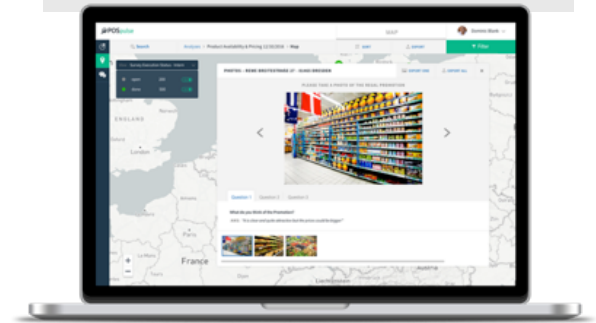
POSpulse

Search

Analyses › Product Availability & Pricing 12/30/2016 › Map

MAP

Dominic Block

List

Upload

Filter

Survey Execution Status - Select

open

done

ENGLAND

PHOTOS - REWE BREITESTRASSE 37 - 51465 BREMEN

EXPORT ONE

EXPORT ALL

PLEASE TAKE A PHOTO OF THE REGAL PROMOTION

Question 1

Question 2

Question 3

What do you think of the Promotion?

France

Luxembourg